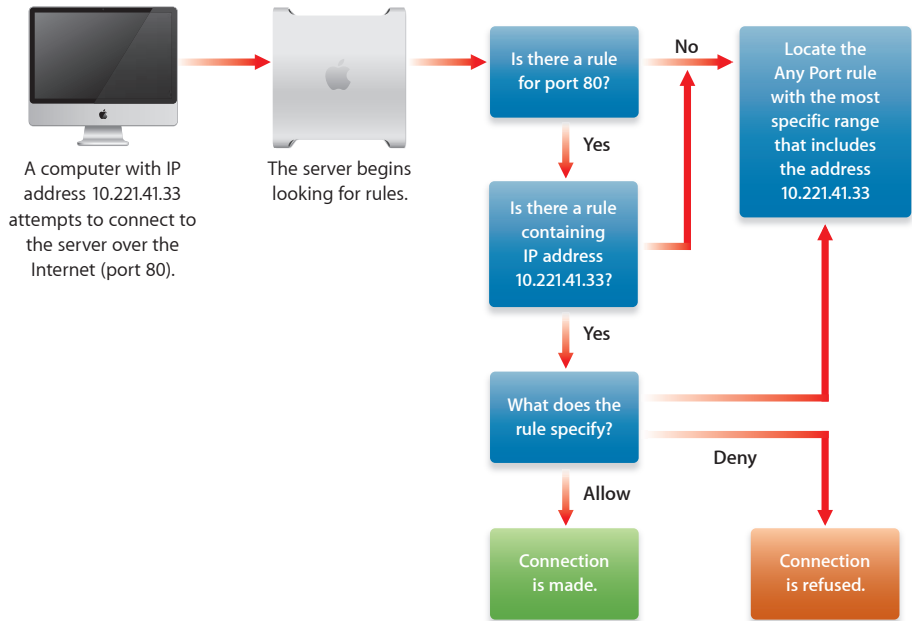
A computer with IP address 10.221.41.33 attempts to connect to the server over the Internet (port 80).

The server begins looking for rules.

Is there a rule for port 80?

No

Locate the Any Port rule with the most specific range that includes the address 10.221.41.33

Yes

Is there a rule containing IP address 10.221.41.33?

Yes

What does the rule specify?

Deny

Allow

Connection is made.

Connection is refused.